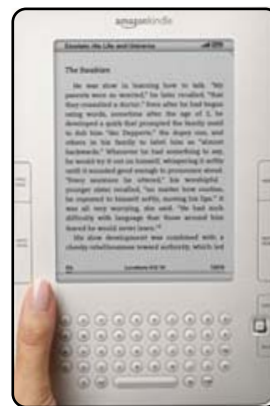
amazonkindle

Einstein: His Life and Universe

The Swabian

He was slow in learning how to talk. "My parents were so worried," he later recalled, "that they consulted a doctor." Even after he had begun using words, sometime after the age of 2, he developed a quirk that prompted the family maid to dub him "der Depperte," the dopey one, and others in his family to label him as "almost backwards." Whenever he had something to say, he would try it out on himself, whispering it softly until it sounded good enough to pronounce aloud. "Every sentence he uttered," his worshipful younger sister recalled, "no matter how routine, he repeated to himself softly, moving his lips." It was all very worrying, she said. "He had such difficulty with language that those around him feared he would never learn."

His slow development was combined with a cheeky rebelliousness toward authority, which led

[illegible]